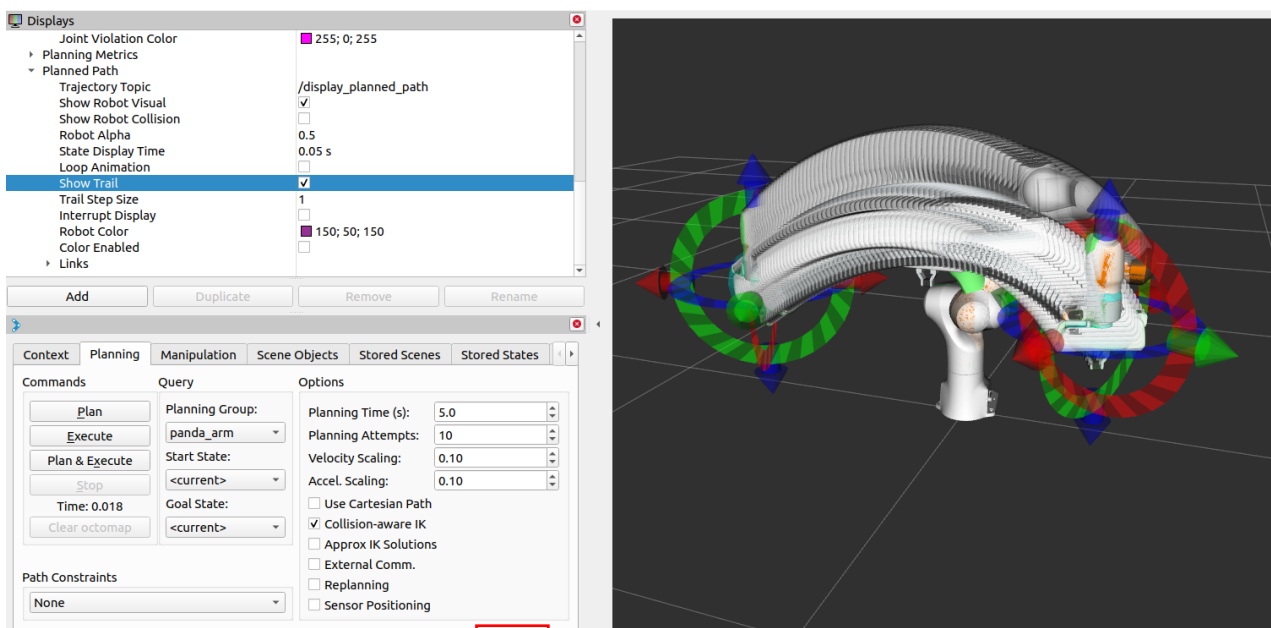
Displays

| | |
|---|---|
| Joint Violation Color | 255; 0; 255 |
| Planning Metrics | |
| Planned Path | |
| Trajectory Topic | /display_planned_path |
| Show Robot Visual | ✓ |
| Show Robot Collision | |
| Robot Alpha | 0.5 |
| State Display Time | 0.05 s |
| Loop Animation | |
| Show Trail | ✓ |
| Trail Step Size | 1 |
| Interrupt Display | |
| Robot Color | 150; 50; 150 |
| Color Enabled | |
| Links | |

Add Duplicate Remove Rename

Context Planning Manipulation Scene Objects Stored Scenes Stored States

Commands
Plan
Execute
Plan & Execute
Stop
Time: 0.018
Clear octomap

Query
Planning Group:
panda_arm
Start State:
<current>
Goal State:
<current>

Options
Planning Time (s): 5.0
Planning Attempts: 10
Velocity Scaling: 0.10
Accel. Scaling: 0.10
Use Cartesian Path
✓ Collision-aware IK
Approx IK Solutions
External Comm.
Replanning
Sensor Positioning

Path Constraints
None